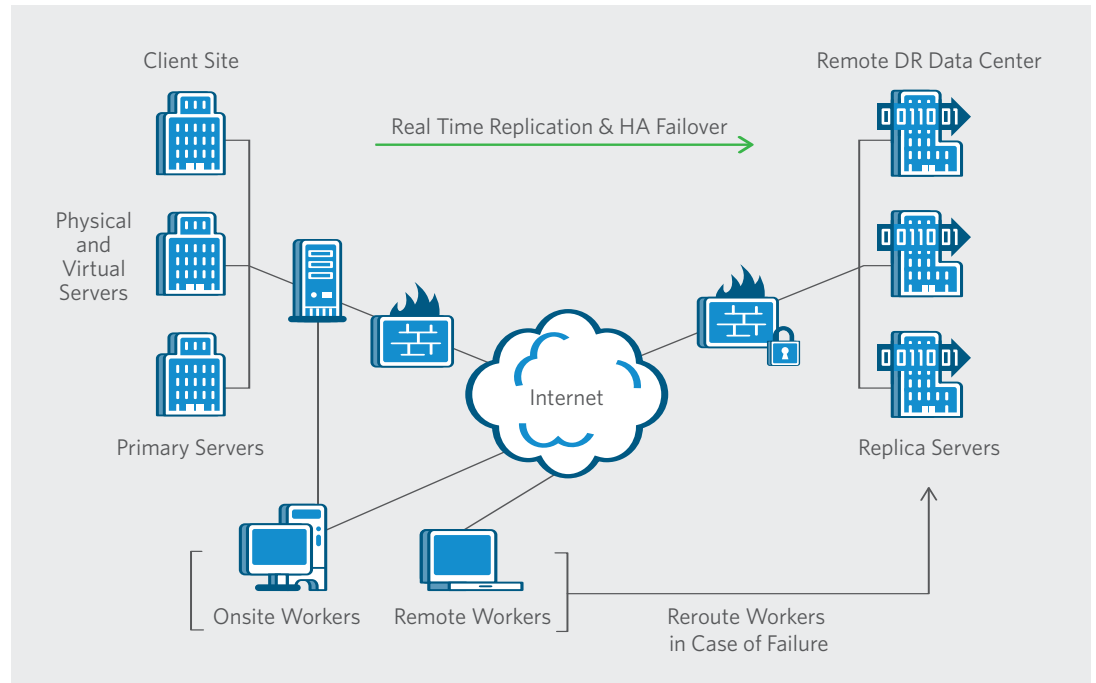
Client Site

Remote DR Data Center

Real Time Replication & HA Failover

Physical and Virtual Servers

Internet

Primary Servers

Replica Servers

Onsite Workers

Remote Workers

Reroute Workers in Case of Failure